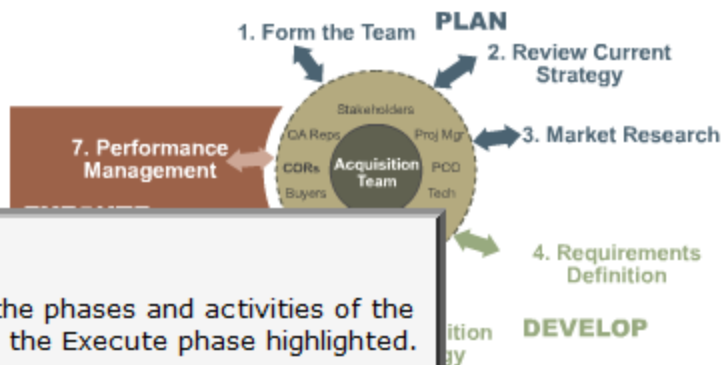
1. Form the Team

PLAN

2. Review Current Strategy

Stakeholders

QA Reps

Proj Mgr

CORs

Acquisition Team

PCO

Buyers

Tech

3. Market Research

7. Performance Management

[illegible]

4. Requirements Definition

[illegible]ition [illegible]gy

DEVELOP

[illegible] the phases and activities of the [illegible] the Execute phase highlighted.